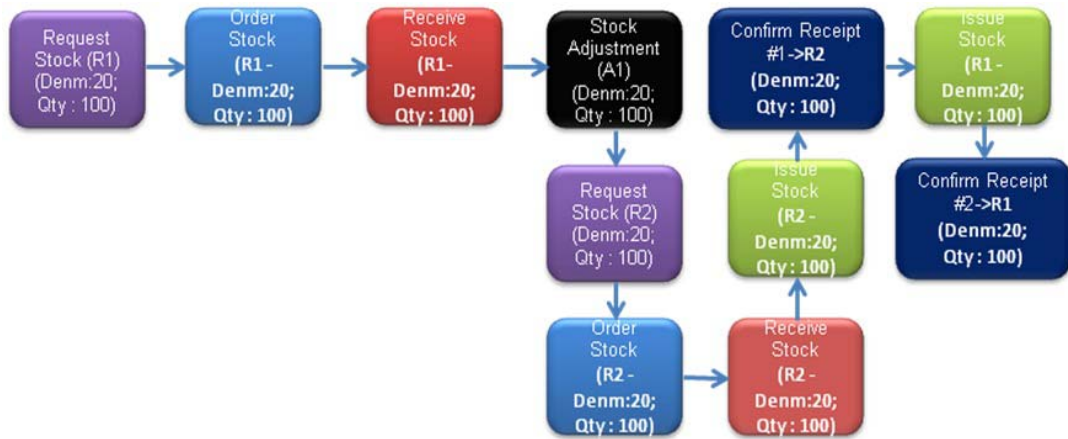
Request Stock (R1) (Denm:20; Qty : 100)

Order Stock (R1 - Denm:20; Qty : 100)

Receive Stock (R1 - Denm:20; Qty : 100)

Stock Adjustment (A1) (Denm:20; Qty : 100)

Confirm Receipt #1 ->R2 (Denm:20; Qty : 100)

Issue Stock (R1 - Denm:20; Qty : 100)

Confirm Receipt #2->R1 (Denm:20; Qty : 100)

Request Stock (R2) (Denm:20; Qty : 100)

Issue Stock (R2 - Denm:20; Qty : 100)

Order Stock (R2 - Denm:20; Qty : 100)

Receive Stock (R2 - Denm:20; Qty : 100)